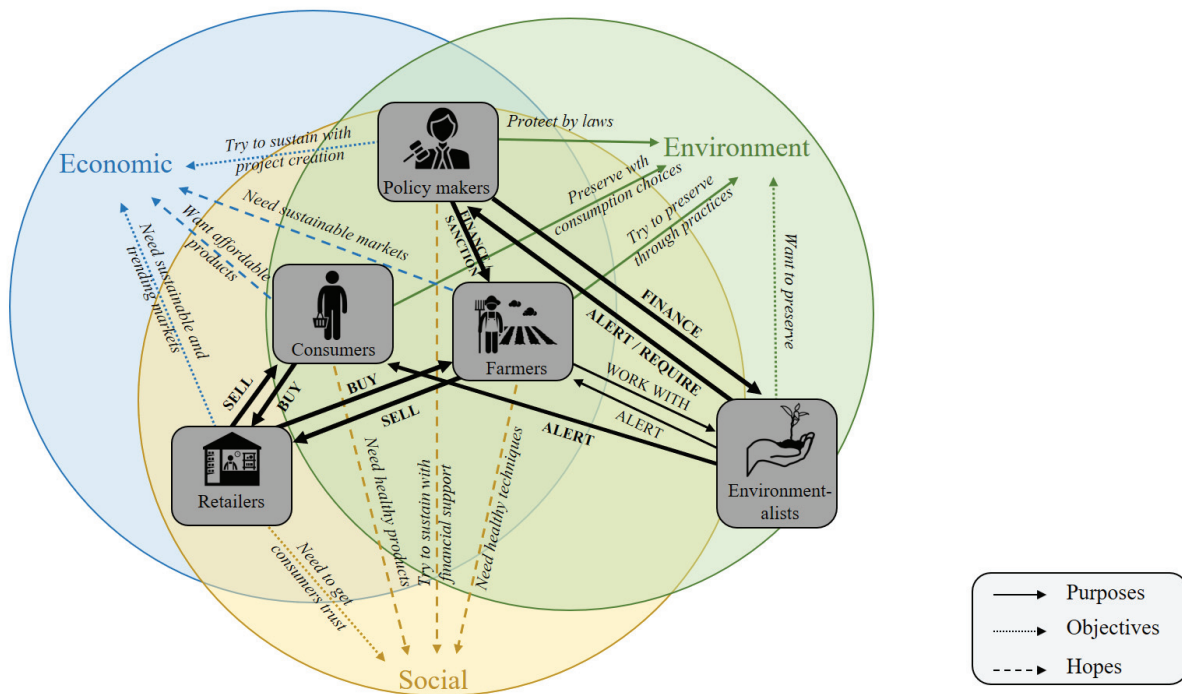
Economic

Environment

Social

Policy makers

Consumers

Farmers

Retailers

Environmentalists

Try to sustain with project creation

Protect by laws

Need sustainable markets

Want affordable products

Need sustainable and trending markets

Preserve with consumption choices

Try to preserve through practices

Want to preserve

FINANCE

SANCTION

FINANCE

ALERT / REQUIRE

WORK WITH

ALERT

ALERT

BUY

SELL

SELL

BUY

Need healthy products

Try to sustain with financial support

Need healthy techniques

Need to get consumers trust

Purposes

Objectives

Hopes